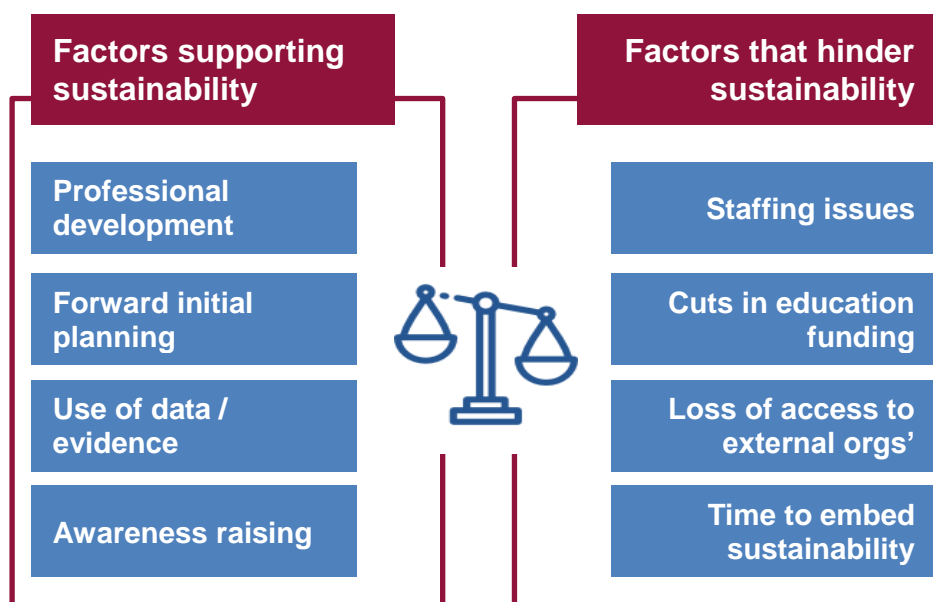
Factors supporting sustainability

Professional development

Forward initial planning

Use of data / evidence

Awareness raising

Factors that hinder sustainability

Staffing issues

Cuts in education funding

Loss of access to external orgs'

Time to embed sustainability